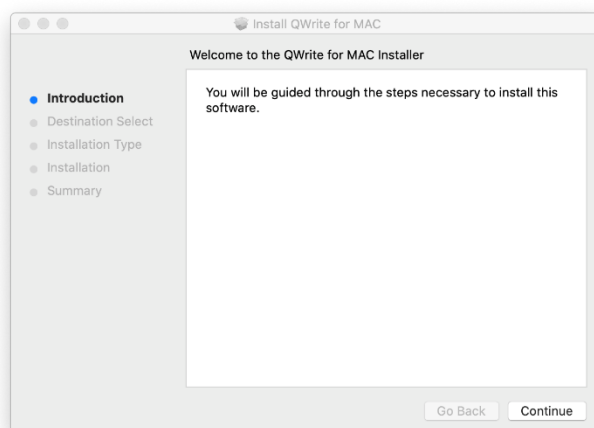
Install QWrite for MAC

Welcome to the QWrite for MAC Installer

Introduction
Destination Select
Installation Type
Installation
Summary

You will be guided through the steps necessary to install this software.

Go Back
Continue